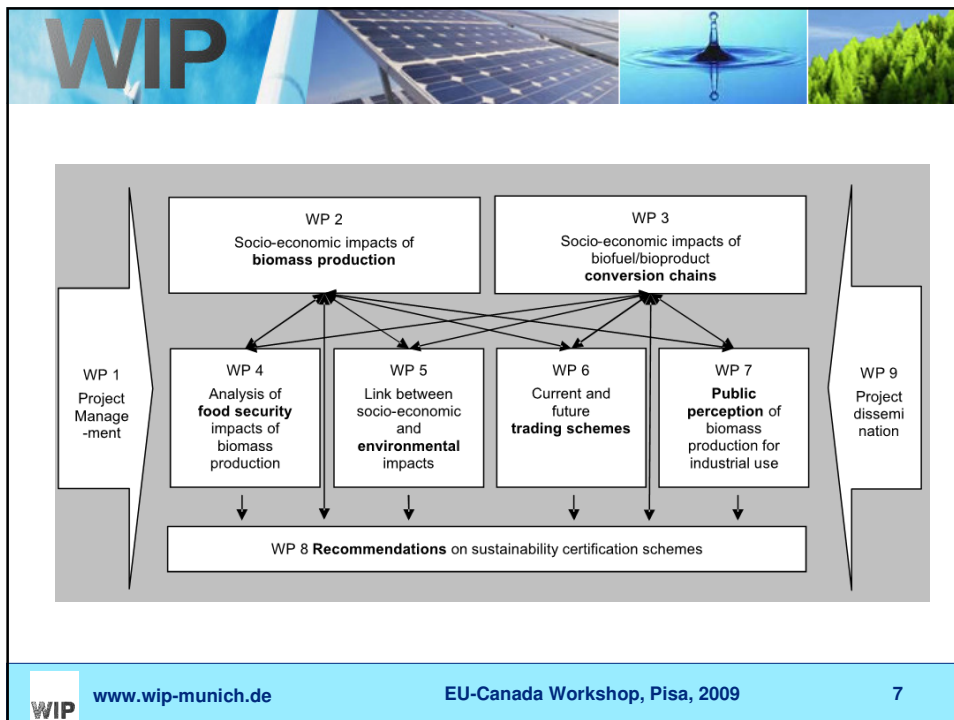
WIP

WP 2
Socio-economic impacts of **biomass production**

WP 3
Socio-economic impacts of biofuel/bioproduct **conversion chains**

WP 1
Project Management

WP 4
Analysis of **food security** impacts of biomass production

WP 5
Link between socio-economic and **environmental** impacts

WP 6
Current and future **trading schemes**

WP 7
**Public perception** of biomass production for industrial use

WP 9
Project dissemination

WP 8 **Recommendations** on sustainability certification schemes

WIP www.wip-munich.de EU-Canada Workshop, Pisa, 2009 7